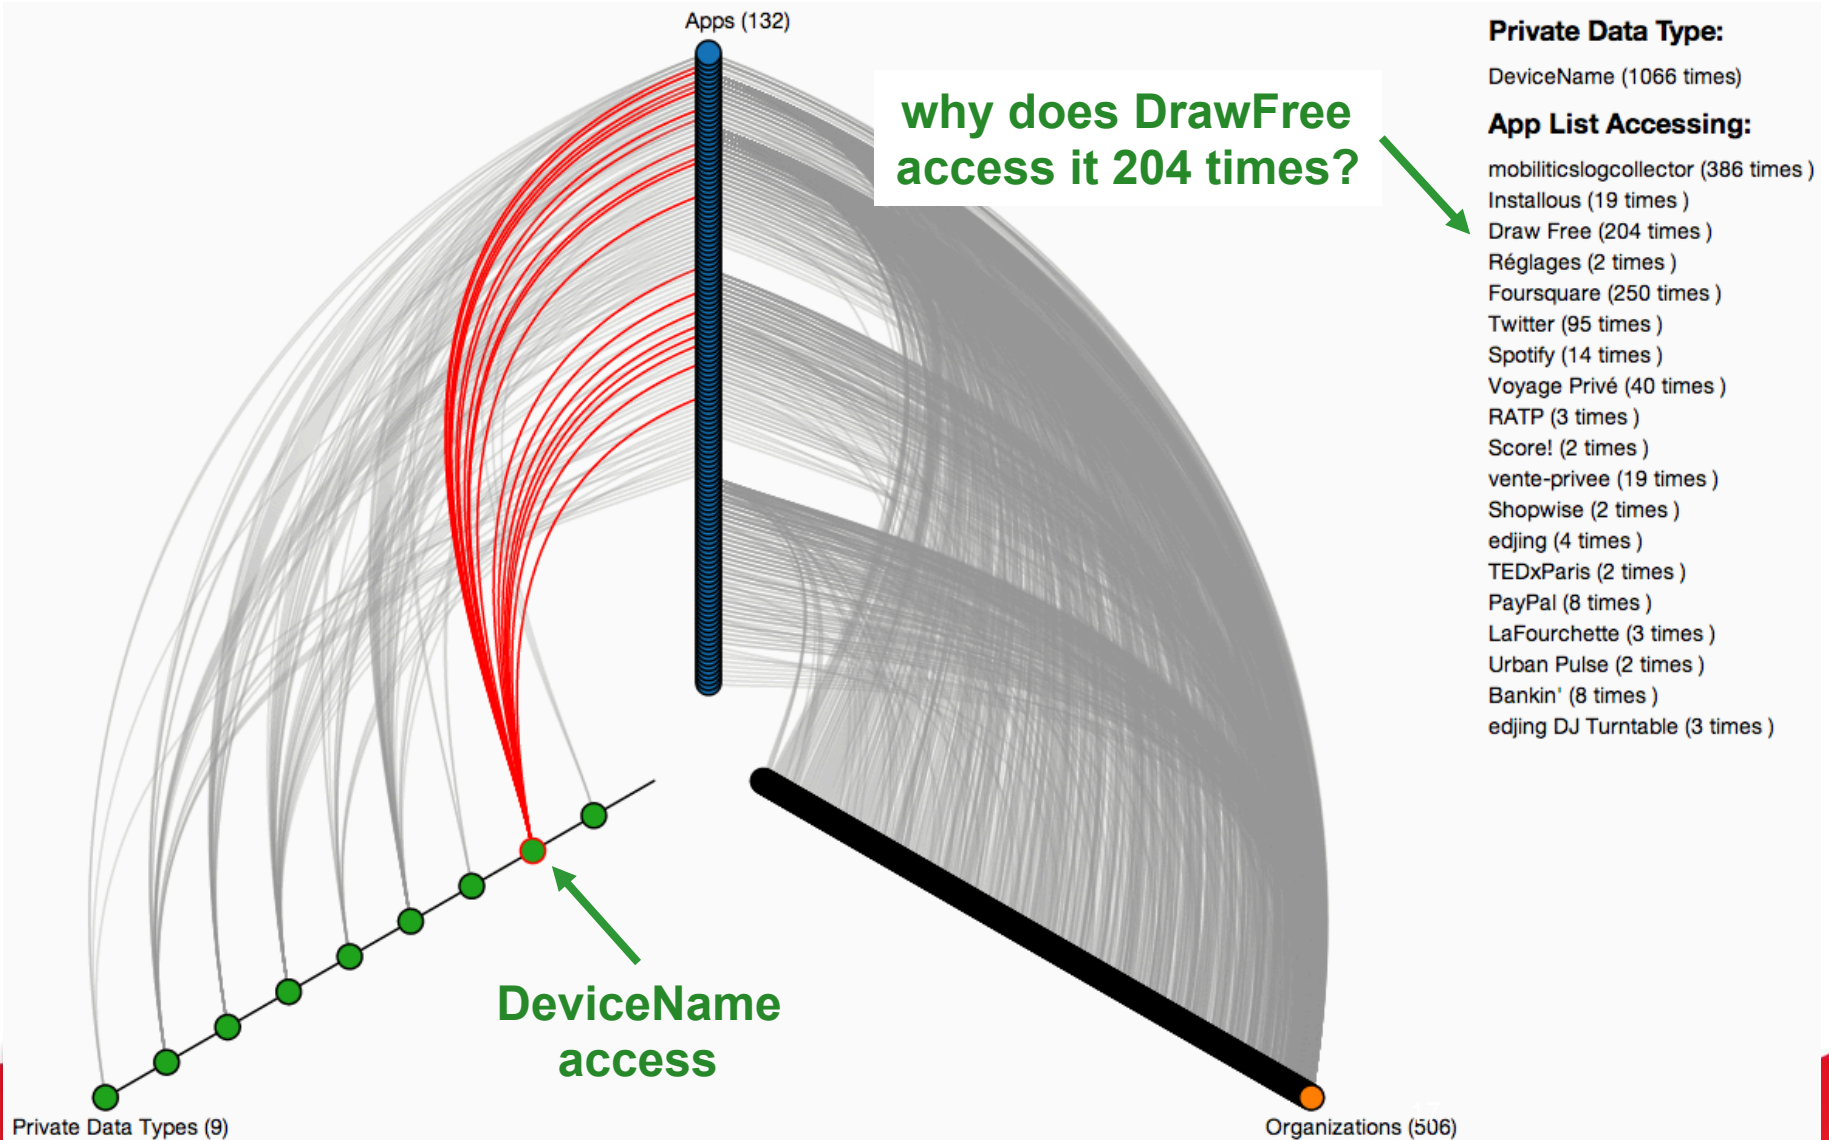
Apps (132)

why does DrawFree access it 204 times?

Private Data Type:

DeviceName (1066 times)

App List Accessing:

mobiliticslogcollector (386 times )
Installous (19 times )
Draw Free (204 times )
Réglages (2 times )
Foursquare (250 times )
Twitter (95 times )
Spotify (14 times )
Voyage Privé (40 times )
RATP (3 times )
Score! (2 times )
vente-privee (19 times )
Shopwise (2 times )
edjing (4 times )
TEDxParis (2 times )
PayPal (8 times )
LaFourchette (3 times )
Urban Pulse (2 times )
Bankin' (8 times )
edjing DJ Turntable (3 times )

DeviceName access

Private Data Types (9)

Organizations (506)